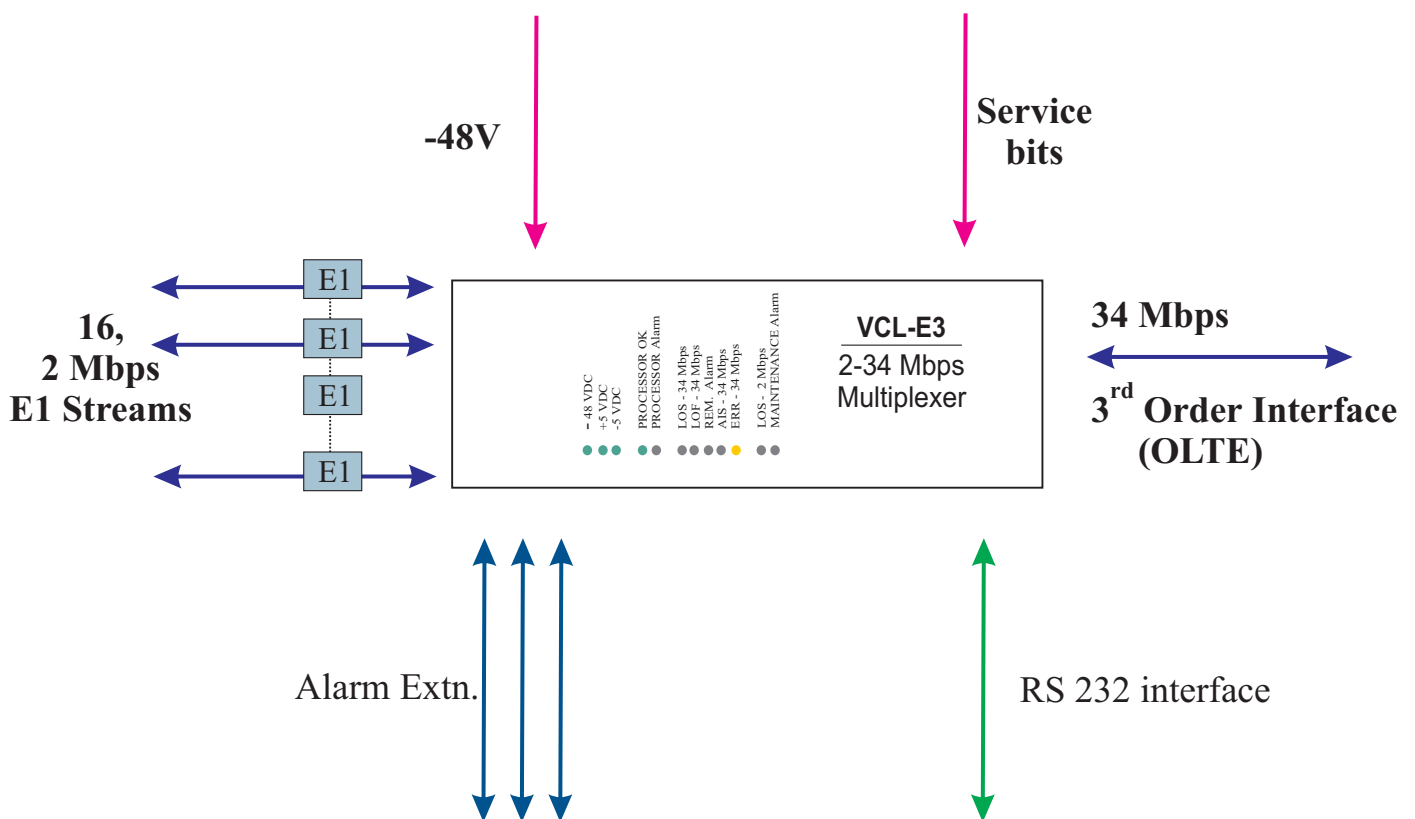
-48V

Service bits

E1
E1
E1
E1

16,
2 Mbps
E1 Streams

- 48 VDC
+5 VDC
-5 VDC

PROCESSOR OK
PROCESSOR Alarm

LOS - 34 Mbps
LOF - 34 Mbps
REM. Alarm
AIS - 34 Mbps
ERR - 34 Mbps

LOS - 2 Mbps
MAINTENANCE Alarm

VCL-E3
2-34 Mbps
Multiplexer

34 Mbps

3$^{rd}$ Order Interface
(OLTE)

Alarm Extn.

RS 232 interface